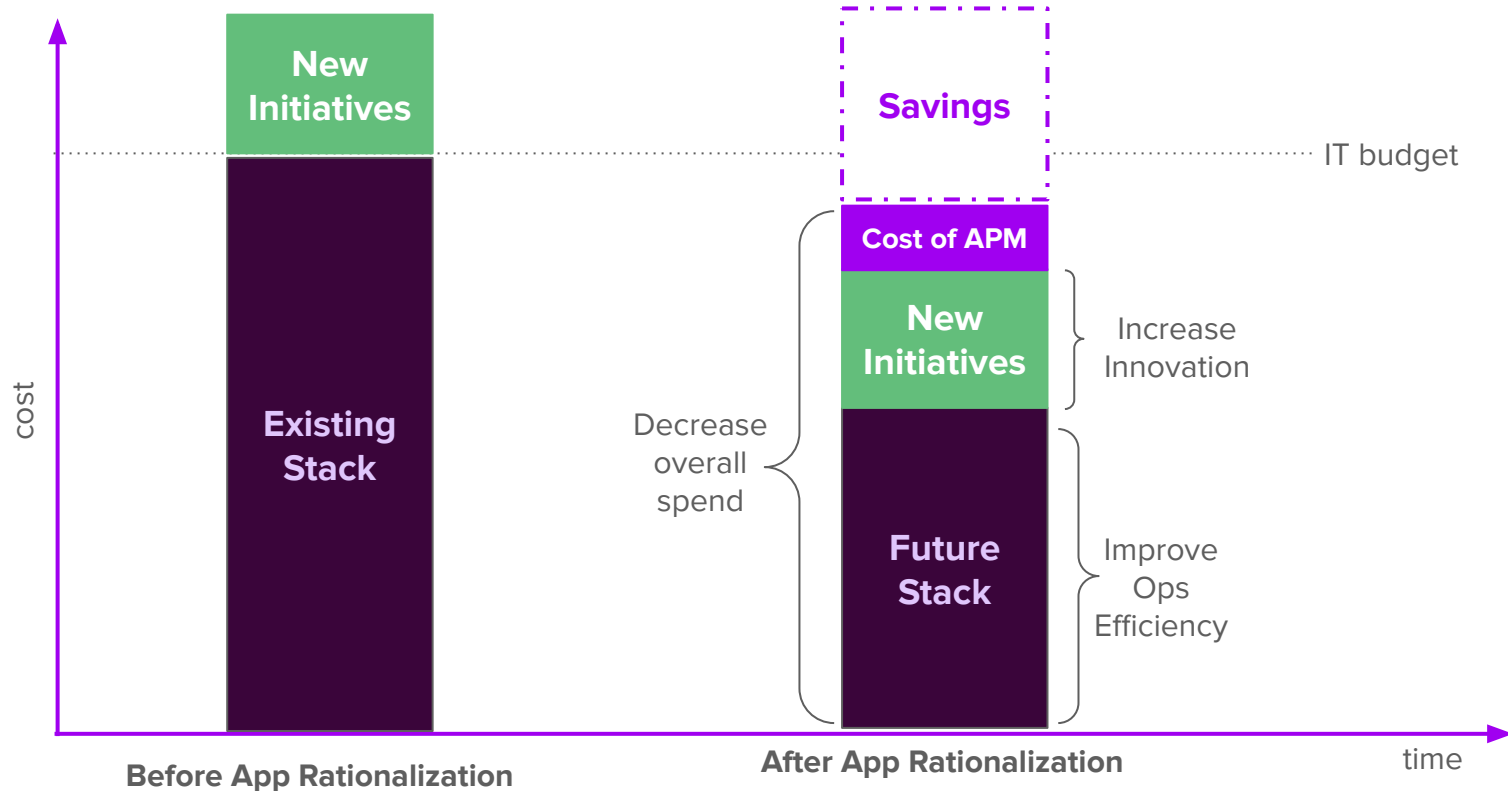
cost

New Initiatives

Existing Stack

Savings

IT budget

Cost of APM

New Initiatives

Increase Innovation

Decrease overall spend

Future Stack

Improve Ops Efficiency

time

Before App Rationalization

After App Rationalization